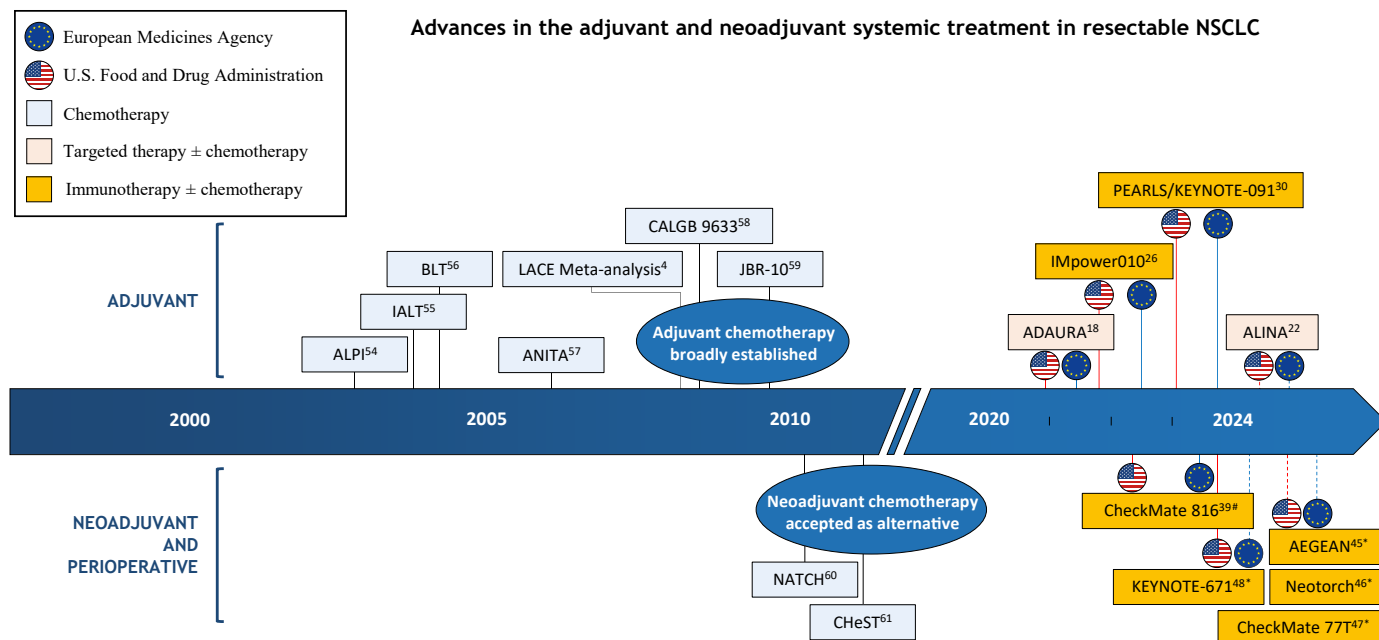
European Medicines Agency
U.S. Food and Drug Administration
Chemotherapy
Targeted therapy ± chemotherapy
Immunotherapy ± chemotherapy

Advances in the adjuvant and neoadjuvant systemic treatment in resectable NSCLC

ADJUVANT

CALGB 9633$^{58}$
BLT$^{56}$
LACE Meta-analysis$^{4}$
JBR-10$^{59}$
IALT$^{55}$
ALPI$^{54}$
ANITA$^{57}$
Adjuvant chemotherapy broadly established

PEARLS/KEYNOTE-091$^{30}$
IMpower010$^{26}$
ADAURA$^{18}$
ALINA$^{22}$

2000
2005
2010
2020
2024

NEOADJUVANT AND PERIOPERATIVE

Neoadjuvant chemotherapy accepted as alternative
NATCH$^{60}$
CHeST$^{61}$

CheckMate 816$^{39\#}$
AEGEAN$^{45*}$
KEYNOTE-671$^{48*}$
Neotorch$^{46*}$
CheckMate 77T$^{47*}$